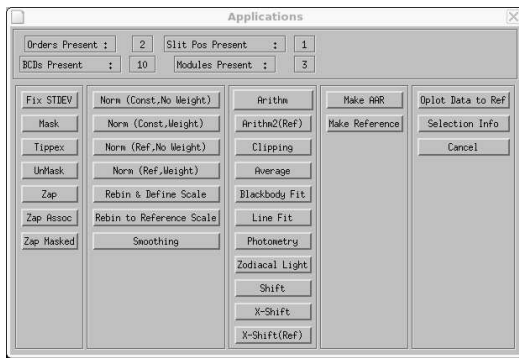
Applications

Orders Present : 2
Slit Pos Present : 1
BCDs Present : 10
Modules Present : 3

Fix STDEV
Mask
Tippex
UnMask
Zap
Zap Assoc
Zap Masked

Norm (Const,No Weight)
Norm (Const,Weight)
Norm (Ref,No Weight)
Norm (Ref,Weight)
Rebin & Define Scale
Rebin to Reference Scale
Smoothing

Arithm
Arithm2(Ref)
Clipping
Average
Blackbody Fit
Line Fit
Photometry
Zodiacal Light
Shift
X-Shift
X-Shift(Ref)

Make AAR
Make Reference

Oplot Data to Ref
Selection Info
Cancel